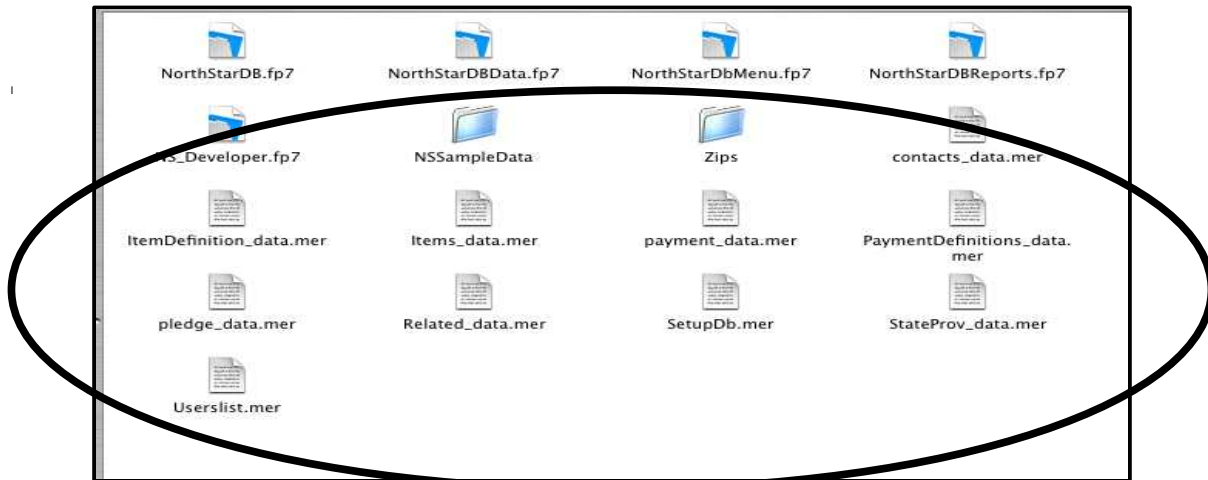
NorthStarDB.fp7
NorthStarDBData.fp7
NorthStarDbMenu.fp7
NorthStarDBReports.fp7

NS_Developer.fp7
NSSampleData
Zips
contacts_data.mer

ItemDefinition_data.mer
Items_data.mer
payment_data.mer
PaymentDefinitions_data.mer

pledge_data.mer
Related_data.mer
SetupDb.mer
StateProv_data.mer

Userslist.mer